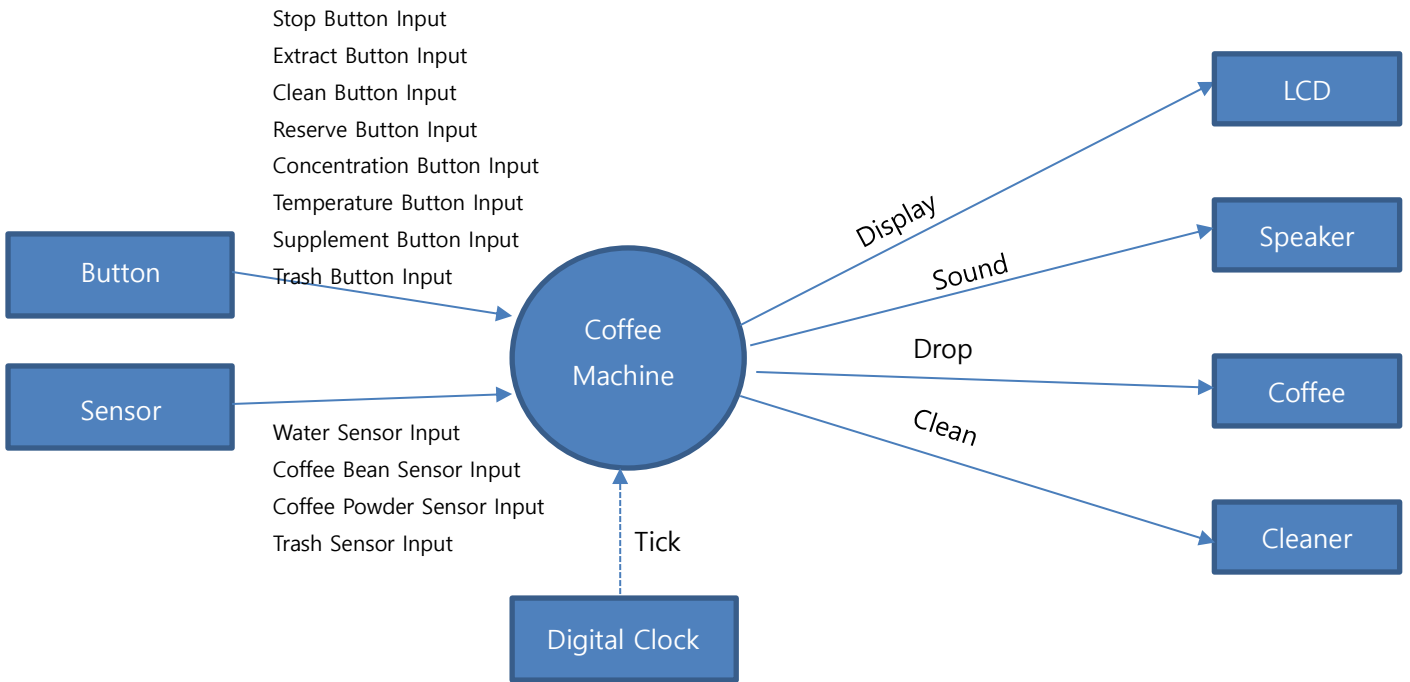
Stop Button Input
Extract Button Input
Clean Button Input
Reserve Button Input
Concentration Button Input
Temperature Button Input
Supplement Button Input
Trash Button Input

Button

Sensor

Water Sensor Input
Coffee Bean Sensor Input
Coffee Powder Sensor Input
Trash Sensor Input

Coffee Machine

Tick

Digital Clock

Display

Sound

Drop

Clean

LCD

Speaker

Coffee

Cleaner